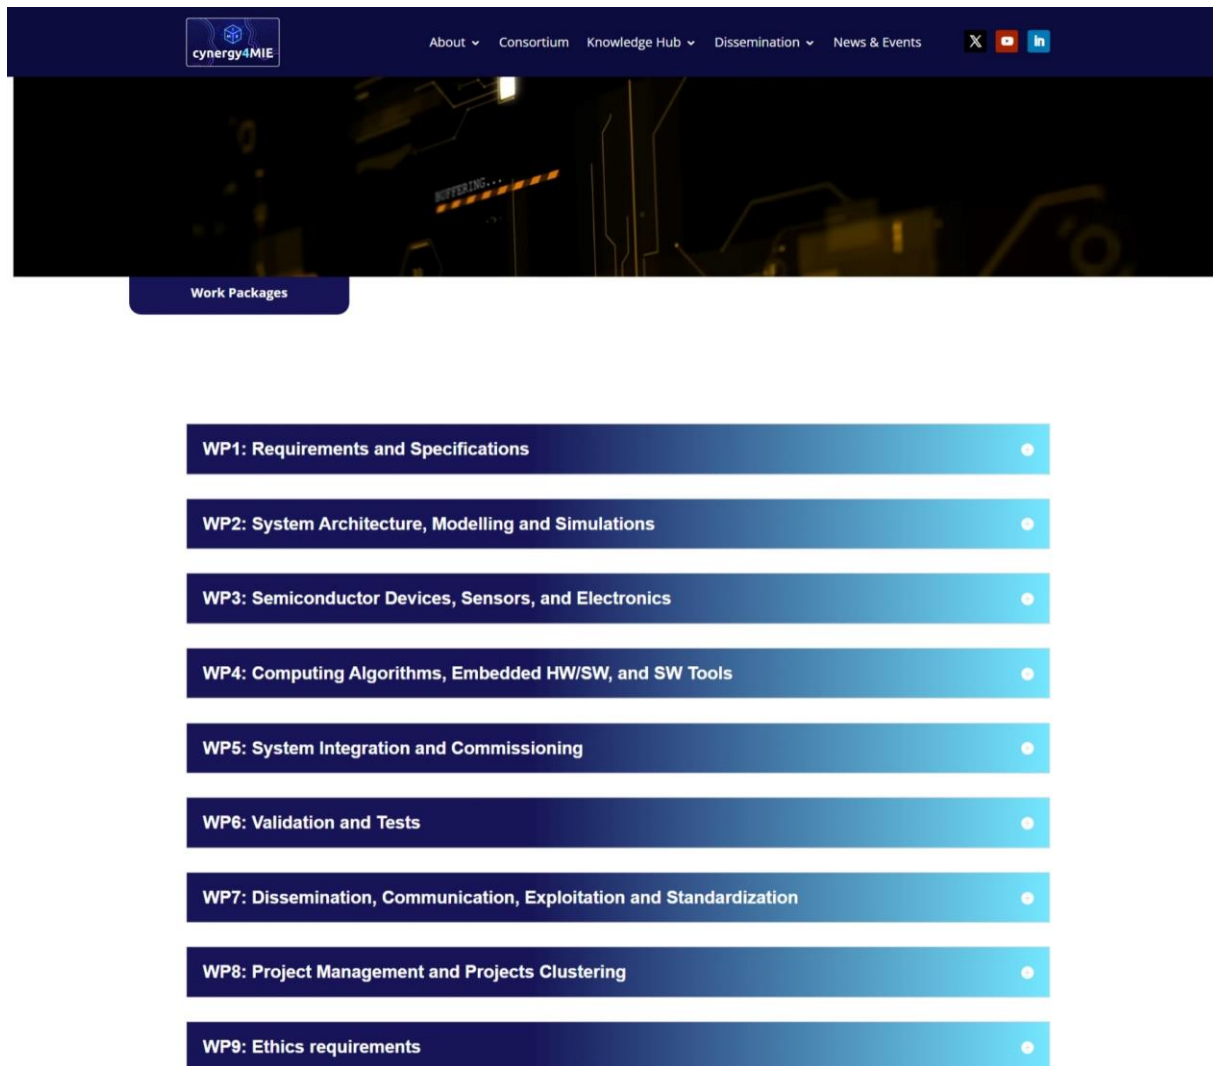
cynergy4MIE

About Consortium Knowledge Hub Dissemination News & Events

BUFFERING...

Work Packages

WP1: Requirements and Specifications

WP2: System Architecture, Modelling and Simulations

WP3: Semiconductor Devices, Sensors, and Electronics

WP4: Computing Algorithms, Embedded HW/SW, and SW Tools

WP5: System Integration and Commissioning

WP6: Validation and Tests

WP7: Dissemination, Communication, Exploitation and Standardization

WP8: Project Management and Projects Clustering

WP9: Ethics requirements